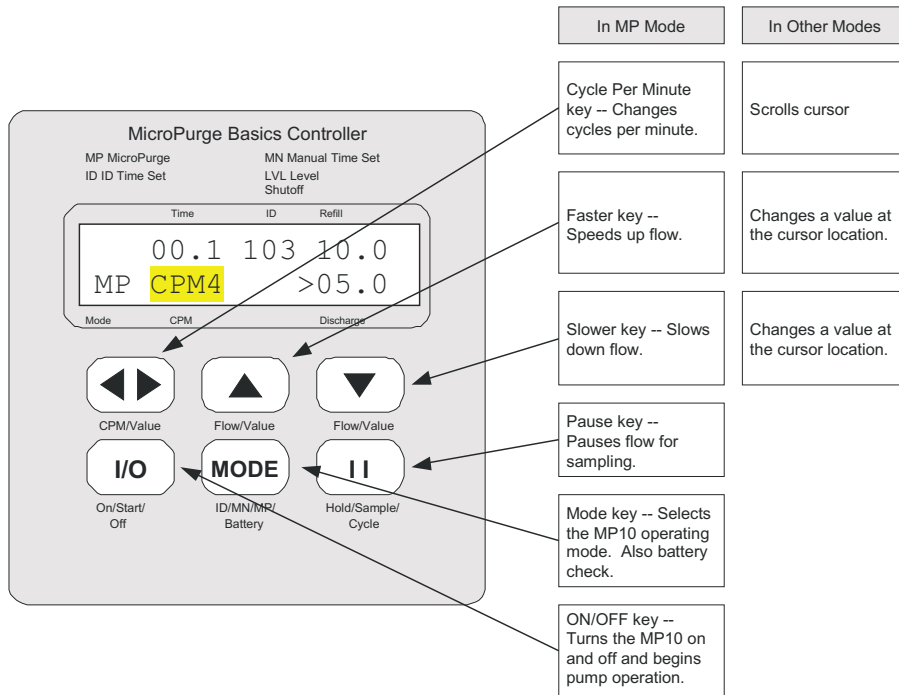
In MP Mode

In Other Modes

Cycle Per Minute key -- Changes cycles per minute.

Scrolls cursor

MicroPurge Basics Controller

MP MicroPurge

MN Manual Time Set

ID ID Time Set

LVL Level Shutoff

Time

ID

Refill

00.1 103 10.0

MP CPM4 >05.0

Mode

CPM

Discharge

Faster key -- Speeds up flow.

Changes a value at the cursor location.

Slower key -- Slows down flow.

Changes a value at the cursor location.

CPM/Value

Flow/Value

Flow/Value

I/O

MODE

I I

On/Start/ Off

ID/MN/MP/ Battery

Hold/Sample/ Cycle

Pause key -- Pauses flow for sampling.

Mode key -- Selects the MP10 operating mode. Also battery check.

ON/OFF key -- Turns the MP10 on and off and begins pump operation.